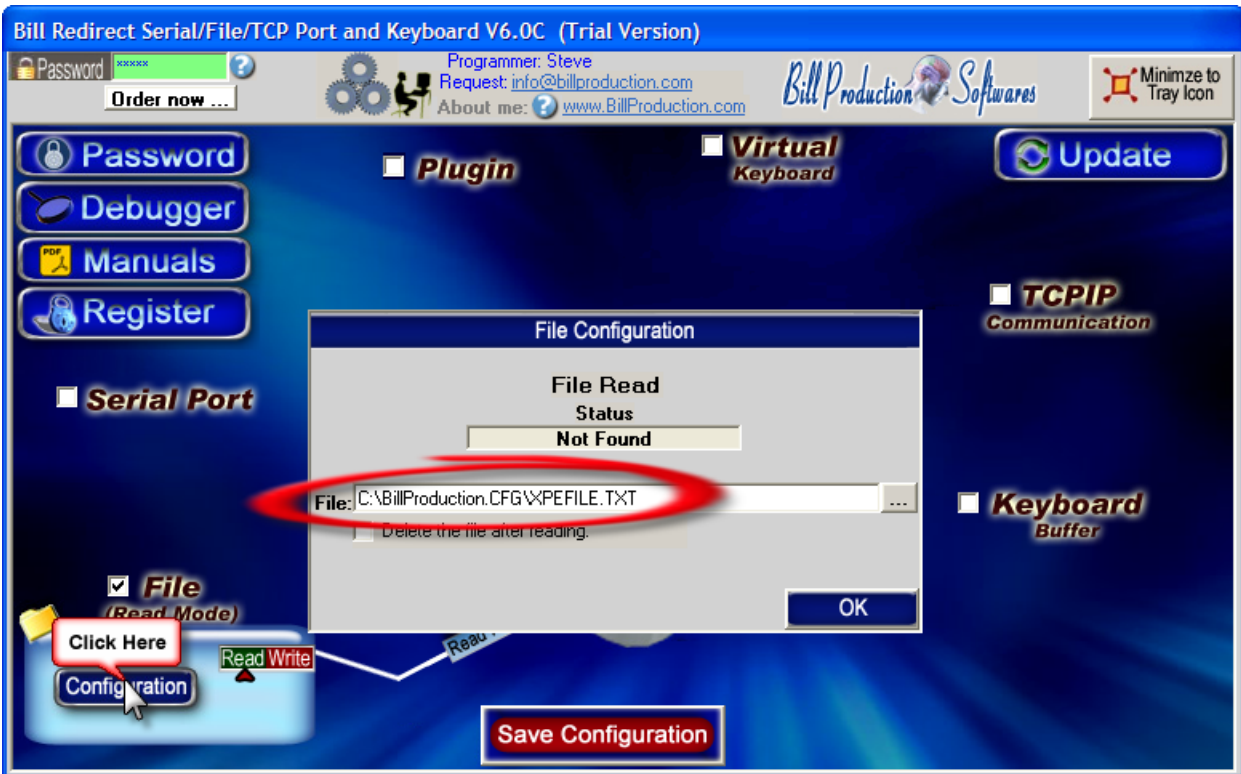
Bill Redirect Serial/File/TCP Port and Keyboard V6.0C (Trial Version)

Password *****

Order now ...

Programmer: Steve
Request: info@billproduction.com
About me: www.BillProduction.com

Bill Production Softwares

Minimze to Tray Icon

Password

Debugger

Manuals

Register

Plugin

Virtual Keyboard

Update

TCPIP Communication

Serial Port

Keyboard Buffer

File Configuration

File Read
Status
Not Found

File: C:\BillProduction.CFG\XPEFILE.TXT ...

Delete the file after reading.

OK

File (Read Mode)

Click Here

Configuration

Read Write

Read

Save Configuration